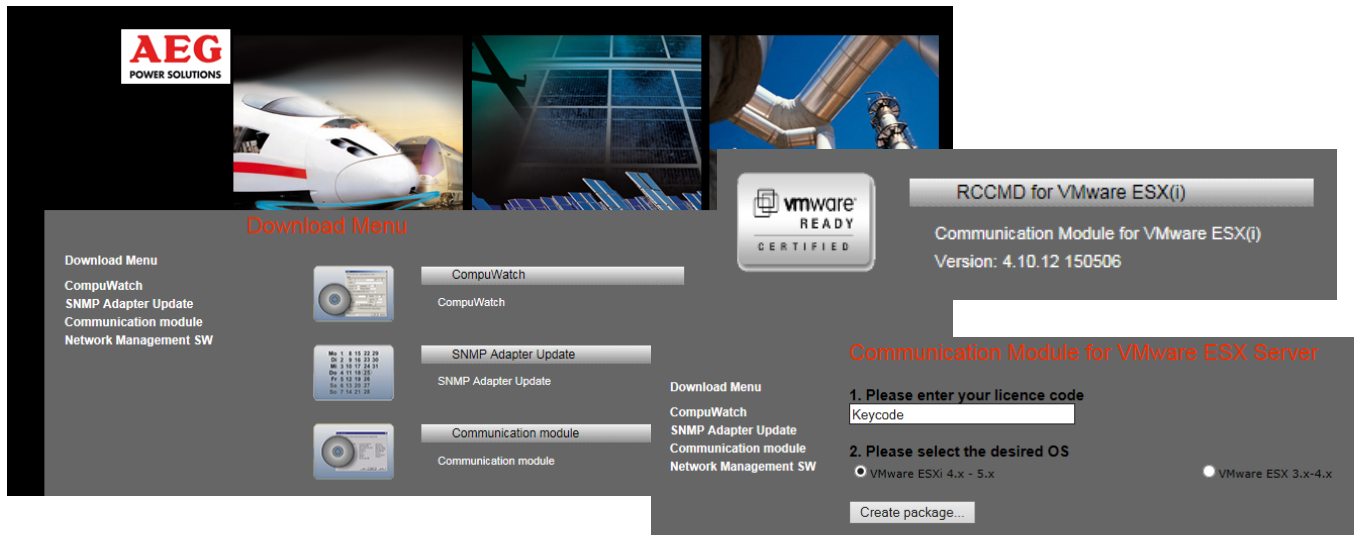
AEG
POWER SOLUTIONS

Download Menu

Download Menu
CompuWatch
SNMP Adapter Update
Communication module
Network Management SW

CompuWatch
CompuWatch

Mo 1 8 15 22 29
Di 2 9 16 23 30
Mi 3 10 17 24 31
Do 4 11 18 25
Fr 5 12 19 26
Sa 6 13 20 27
So 7 14 21 28

SNMP Adapter Update
SNMP Adapter Update

Communication module
Communication module

vmware
READY
CERTIFIED

RCCMD for VMware ESX(i)

Communication Module for VMware ESX(i)
Version: 4.10.12 150506

Communication Module for VMware ESX Server

Download Menu
CompuWatch
SNMP Adapter Update
Communication module
Network Management SW

1. Please enter your licence code
Keycode

2. Please select the desired OS
VMware ESXi 4.x - 5.x
VMware ESX 3.x-4.x

Create package...